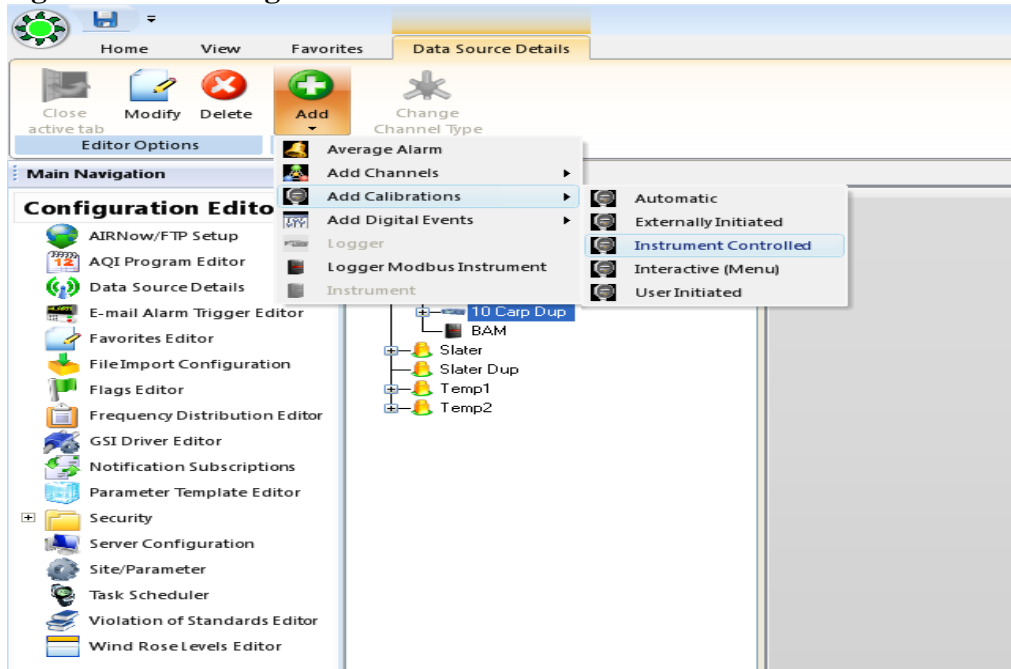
Home
View
Favorites
Data Source Details

Close active tab
Modify
Delete
Add
Change Channel Type
Editor Options

Average Alarm
Add Channels
Add Calibrations
Add Digital Events
Logger
Logger Modbus Instrument
Instrument

Automatic
Externally Initiated
Instrument Controlled
Interactive (Menu)
User Initiated

Main Navigation
Configuration Editor
AIRNow/FTP Setup
AQI Program Editor
Data Source Details
E-mail Alarm Trigger Editor
Favorites Editor
File Import Configuration
Flags Editor
Frequency Distribution Editor
GSI Driver Editor
Notification Subscriptions
Parameter Template Editor
Security
Server Configuration
Site/Parameter
Task Scheduler
Violation of Standards Editor
Wind Rose Levels Editor

10 Carp Dup
BAM
Slater
Slater Dup
Temp1
Temp2